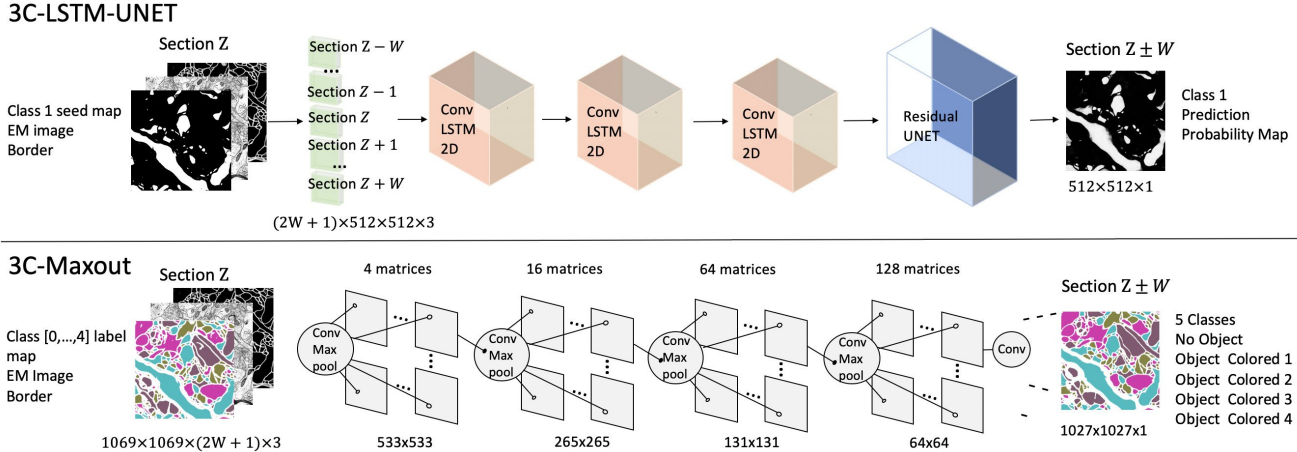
3C-LSTM-UNET

Section Z

Class 1 seed map
EM image
Border

Section $Z - W$
...
Section $Z - 1$
Section $Z$
Section $Z + 1$
...
Section $Z + W$

$(2W + 1)\times512\times512\times3$

Conv LSTM 2D

Conv LSTM 2D

Conv LSTM 2D

Residual UNET

Section $Z \pm W$

Class 1 Prediction Probability Map

$512\times512\times1$

3C-Maxout

Section Z

Class [0,...,4] label map
EM Image
Border

$1069\times1069\times(2W + 1)\times3$

4 matrices

16 matrices

64 matrices

128 matrices

Conv Max pool

Conv Max pool

Conv Max pool

Conv Max pool

Conv

533x533

265x265

131x131

64x64

Section $Z \pm W$

5 Classes
No Object
Object Colored 1
Object Colored 2
Object Colored 3
Object Colored 4

1027x1027x1